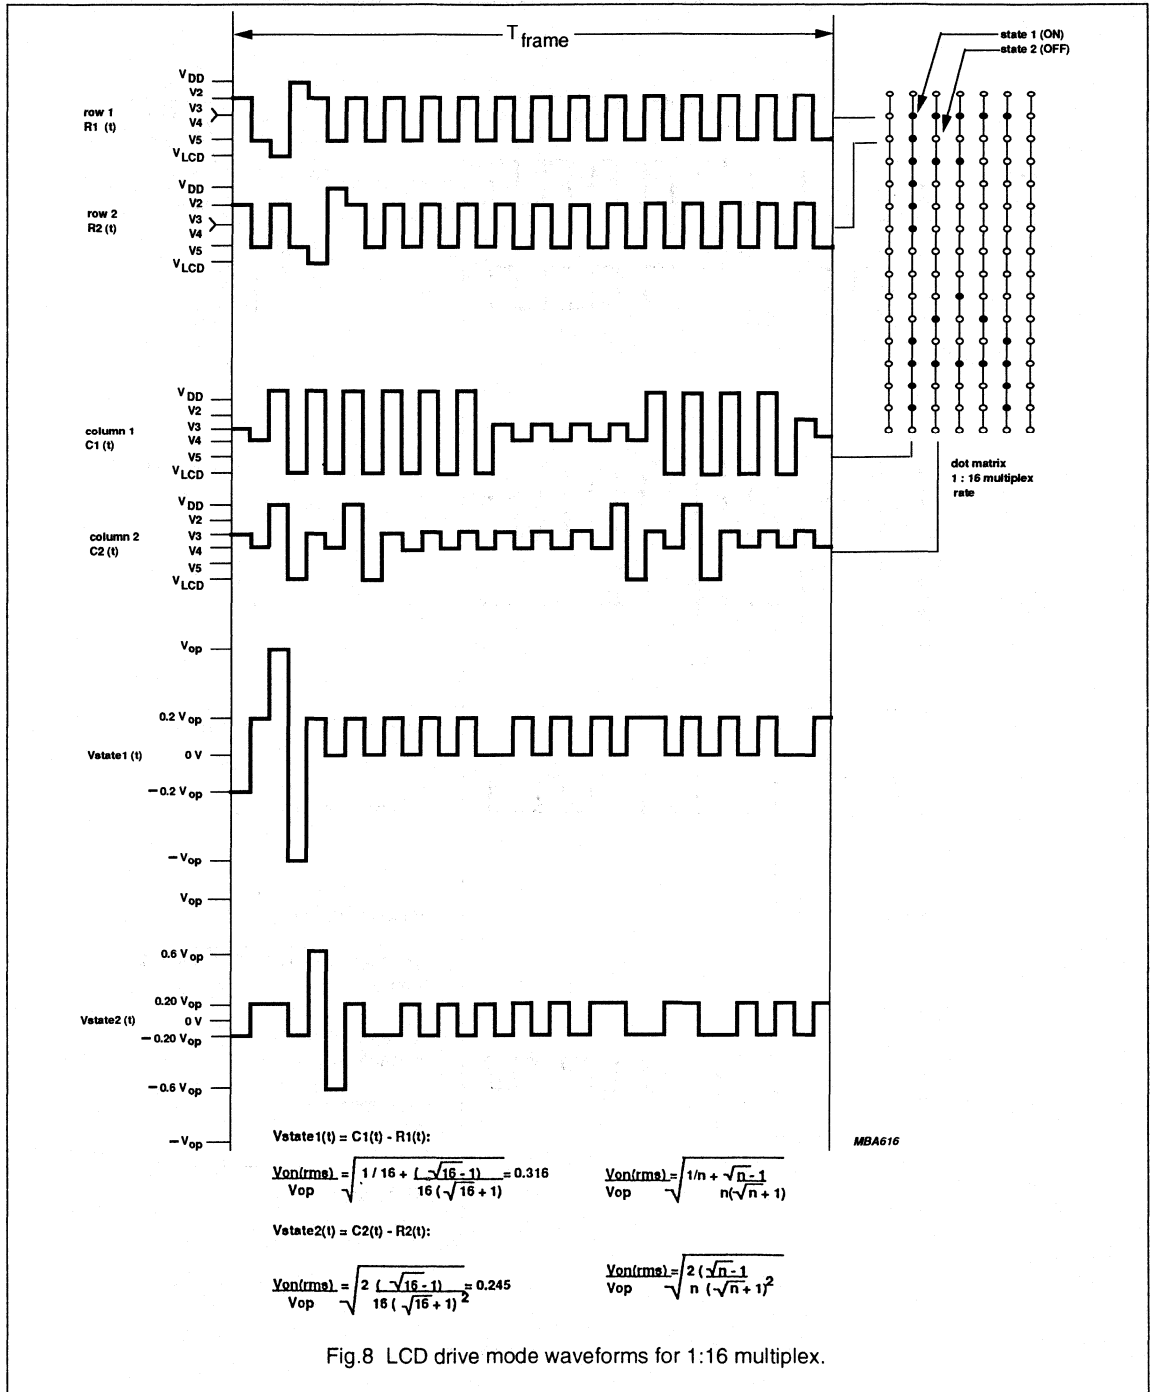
$T_{frame}$

state 1 (ON)
state 2 (OFF)

row 1
R1 (t)

$V_{DD}$
V2
V3
V4
V5
$V_{LCD}$

row 2
R2 (t)

$V_{DD}$
V2
V3
V4
V5
$V_{LCD}$

column 1
C1 (t)

$V_{DD}$
V2
V3
V4
V5
$V_{LCD}$

column 2
C2 (t)

$V_{DD}$
V2
V3
V4
V5
$V_{LCD}$

dot matrix
1 : 16 multiplex
rate

Vstate1 (t)

$V_{op}$
0.2 $V_{op}$
0 V
$-0.2\ V_{op}$
$-V_{op}$

Vstate2 (t)

$V_{op}$
0.6 $V_{op}$
0.20 $V_{op}$
0 V
$-0.20\ V_{op}$
$-0.6\ V_{op}$
$-V_{op}$

MBA616

Vstate1(t) = C1(t) - R1(t):

$\frac{Von(rms)}{Vop} = \sqrt{1/16 + \frac{(\sqrt{16}-1)}{16(\sqrt{16}+1)}} = 0.316$

$\frac{Von(rms)}{Vop} = \sqrt{1/n + \frac{\sqrt{n}-1}{n(\sqrt{n}+1)}}$

Vstate2(t) = C2(t) - R2(t):

$\frac{Von(rms)}{Vop} = \sqrt{2\frac{(\sqrt{16}-1)}{16(\sqrt{16}+1)^2}} = 0.245$

$\frac{Von(rms)}{Vop} = \sqrt{2\frac{(\sqrt{n}-1}{n(\sqrt{n}+1)^2}}$

Fig.8 LCD drive mode waveforms for 1:16 multiplex.